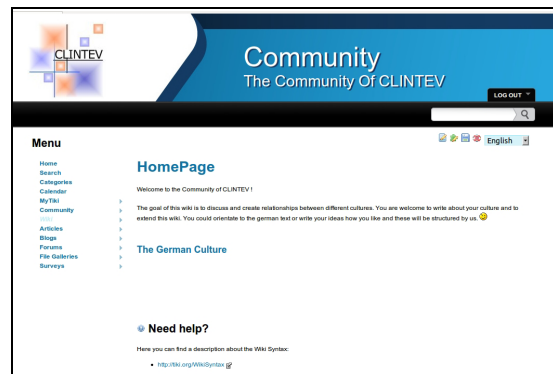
CLINTEV

Community
The Community Of CLINTEV

LOG OUT

English

Menu

Home
Search
Categories
Calendar
MyTiki
Community
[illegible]
Articles
Blogs
Forums
File Galleries
Surveys

HomePage

Welcome to the Community of CLINTEV !

The goal of this wiki is to discuss and create relationships between different cultures. You are welcome to write about your culture and to extend this wiki. You could orientate to the german text or write your ideas how you like and these will be structured by us

The German Culture

Need help?

Here you can find a description about the Wiki Syntax:

• http://tiki.org/WikiSyntax